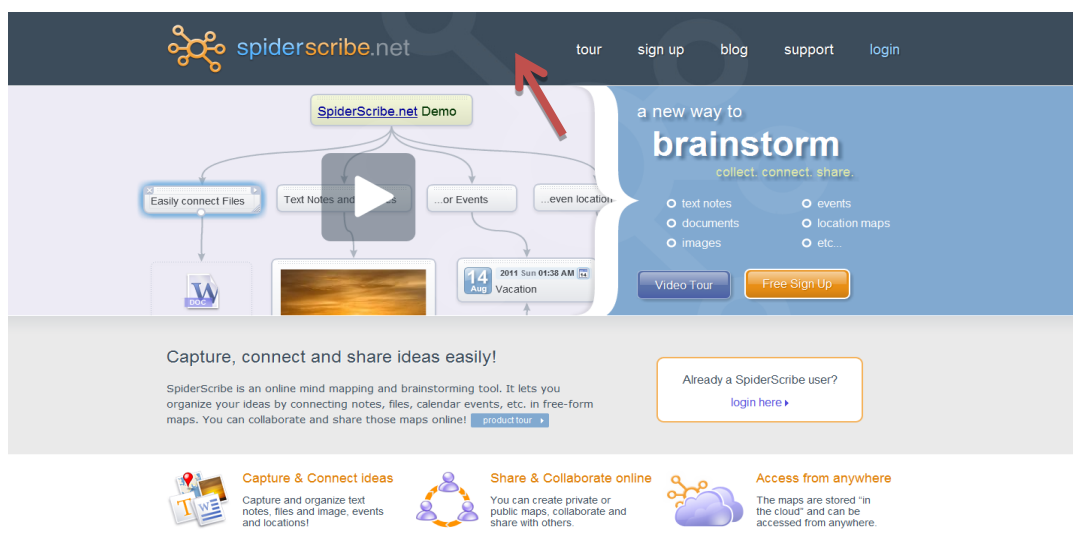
spiderscribe.net

tour sign up blog support login

SpiderScribe.net Demo

Easily connect Files

Text Notes and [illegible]es

...or Events

...even location

14 Aug 2011 Sun 01:38 AM Vacation

DOC

a new way to
brainstorm
collect. connect. share.

text notes
documents
images
events
location maps
etc...

Video Tour
Free Sign Up

Capture, connect and share ideas easily!

SpiderScribe is an online mind mapping and brainstorming tool. It lets you organize your ideas by connecting notes, files, calendar events, etc. in free-form maps. You can collaborate and share those maps online! product tour

Already a SpiderScribe user?
login here

Capture & Connect ideas
Capture and organize text notes, files and image, events and locations!

Share & Collaborate online
You can create private or public maps, collaborate and share with others.

Access from anywhere
The maps are stored "in the cloud" and can be accessed from anywhere.